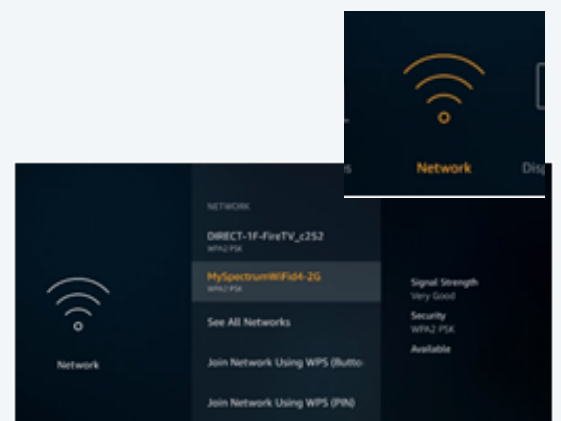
s

Network

Disp

Network

NETWORK

DIRECT-1F-FireTV_c2S2
WPA2 PSK

MySpectrumWiFid4-2G
WPA2 PSK

See All Networks

Join Network Using WPS (Butto

Join Network Using WPS (PIN)

Signal Strength
Very Good

Security
WPA2 PSK

Available